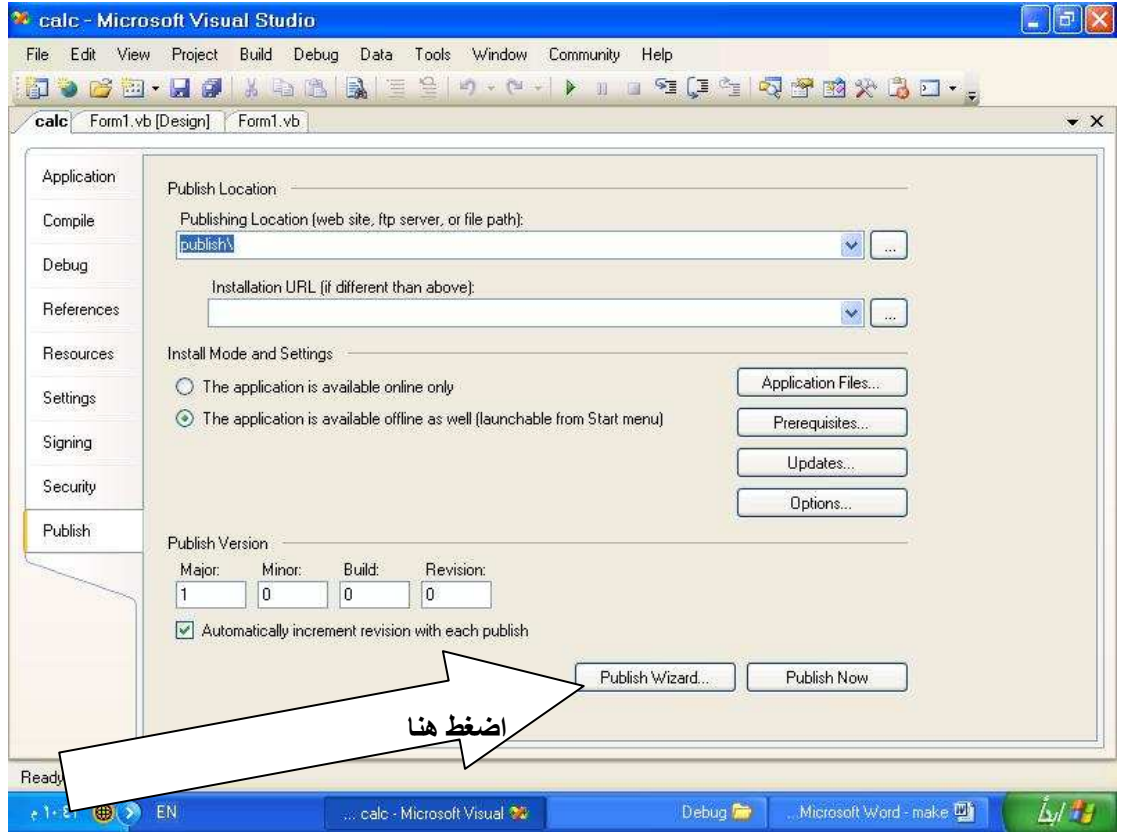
calc - Microsoft Visual Studio

File Edit View Project Build Debug Data Tools Window Community Help

calc | Form1.vb [Design] | Form1.vb

Application
Compile
Debug
References
Resources
Settings
Signing
Security
Publish

Publish Location

Publishing Location (web site, ftp server, or file path):

publish\

Installation URL (if different than above):

Install Mode and Settings

The application is available online only

The application is available offline as well (launchable from Start menu)

Application Files...

Prerequisites...

Updates...

Options...

Publish Version

| Major: | Minor: | Build: | Revision: |
|---|---|---|---|
| 1 | 0 | 0 | 0 |

Automatically increment revision with each publish

Publish Wizard...

Publish Now

اضغط هنا

Ready

EN

calc - Microsoft Visual ...

Debug

Microsoft Word - make...

ابدأ